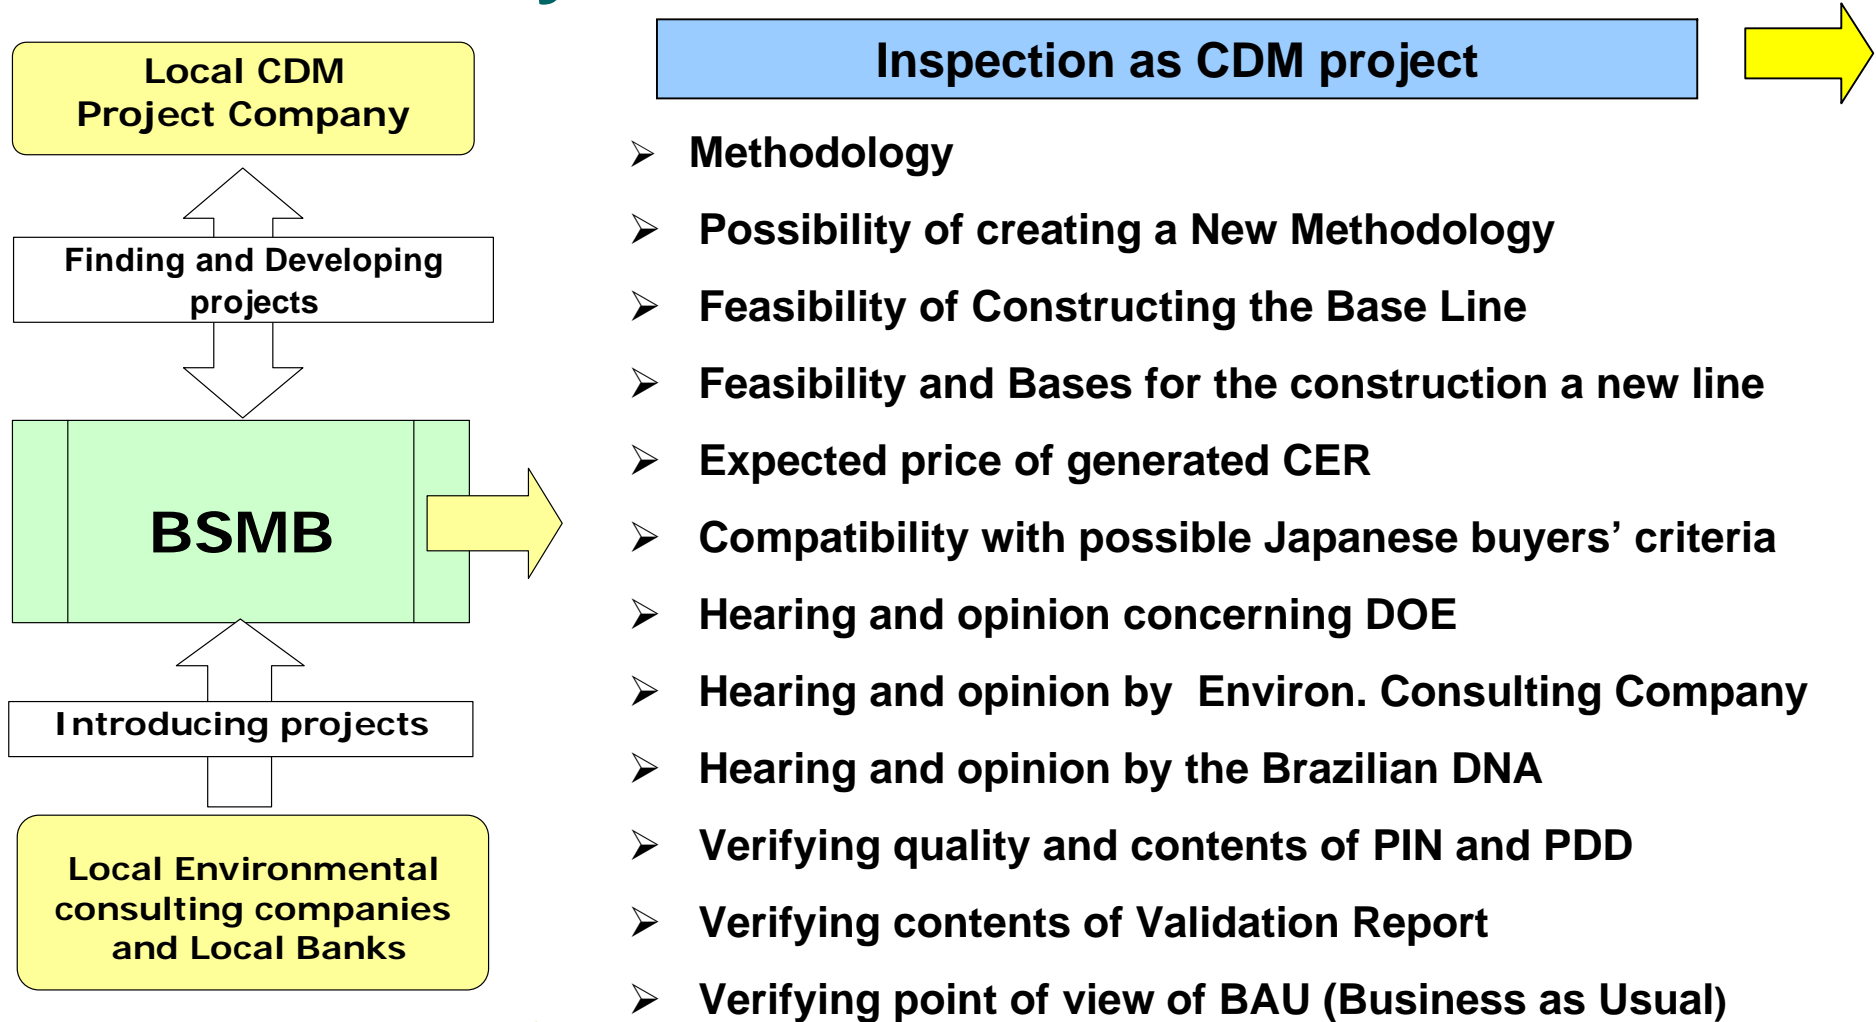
Local CDM Project Company

Finding and Developing projects

BSMB

Introducing projects

Local Environmental consulting companies and Local Banks

Inspection as CDM project

- Methodology
- Possibility of creating a New Methodology
- Feasibility of Constructing the Base Line
- Feasibility and Bases for the construction a new line
- Expected price of generated CER
- Compatibility with possible Japanese buyers' criteria
- Hearing and opinion concerning DOE
- Hearing and opinion by Environ. Consulting Company
- Hearing and opinion by the Brazilian DNA
- Verifying quality and contents of PIN and PDD
- Verifying contents of Validation Report
- Verifying point of view of BAU (Business as Usual)